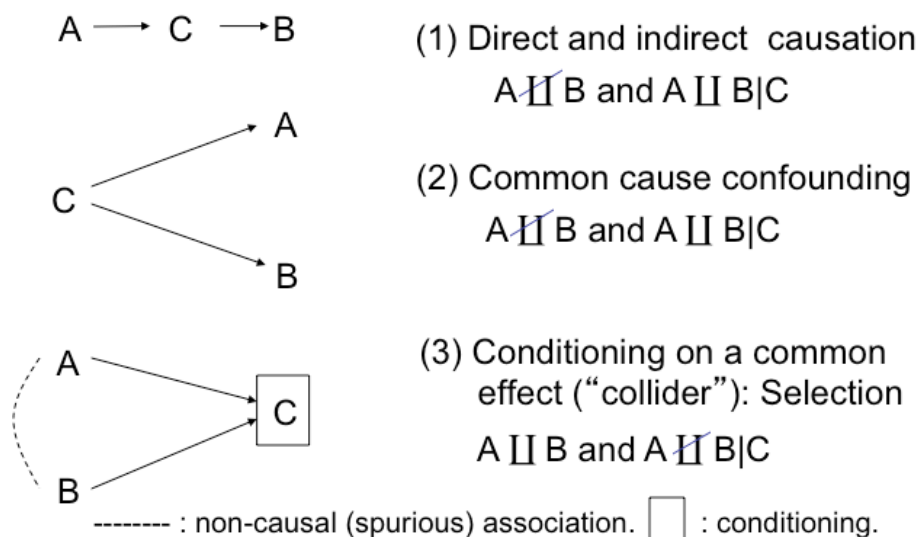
A → C → B

(1) Direct and indirect causation

$A \not\perp\!\!\!\perp B$ and $A \perp\!\!\!\perp B|C$

A

C

B

(2) Common cause confounding

$A \not\perp\!\!\!\perp B$ and $A \perp\!\!\!\perp B|C$

A

C

B

(3) Conditioning on a common effect ("collider"): Selection

$A \perp\!\!\!\perp B$ and $A \not\perp\!\!\!\perp B|C$

-------- : non-causal (spurious) association. □ : conditioning.